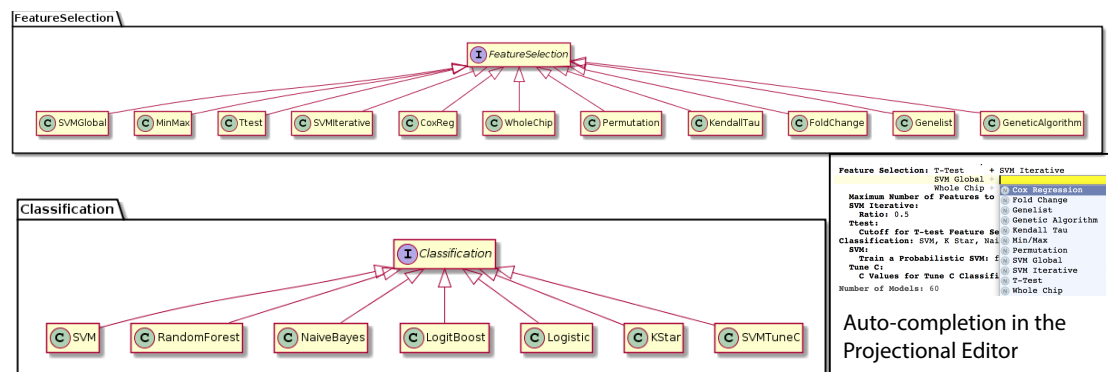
FeatureSelection

I FeatureSelection

C SVMGlobal
C MinMax
C Ttest
C SVMIterative
C CoxReg
C WholeChip
C Permutation
C KendallTau
C FoldChange
C Genelist
C GeneticAlgorithm

Classification

I Classification

C SVM
C RandomForest
C NaiveBayes
C LogitBoost
C Logistic
C KStar
C SVMTuneC

Feature Selection: T-Test + SVM Iterative
SVM Global
Whole Chip
Maximum Number of Features to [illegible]
SVM Iterative:
Ratio: 0.5
Ttest:
Cutoff for T-test Feature Se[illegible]
Classification: SVM, K Star, Nai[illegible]
SVM:
Train a Probabilistic SVM: f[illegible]
Tune C:
C Values for Tune C Classifi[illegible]
Number of Models: 60

Cox Regression
Fold Change
Genelist
Genetic Algorithm
Kendall Tau
Min/Max
Permutation
SVM Global
SVM Iterative
T-Test
Whole Chip

Auto-completion in the Projectional Editor